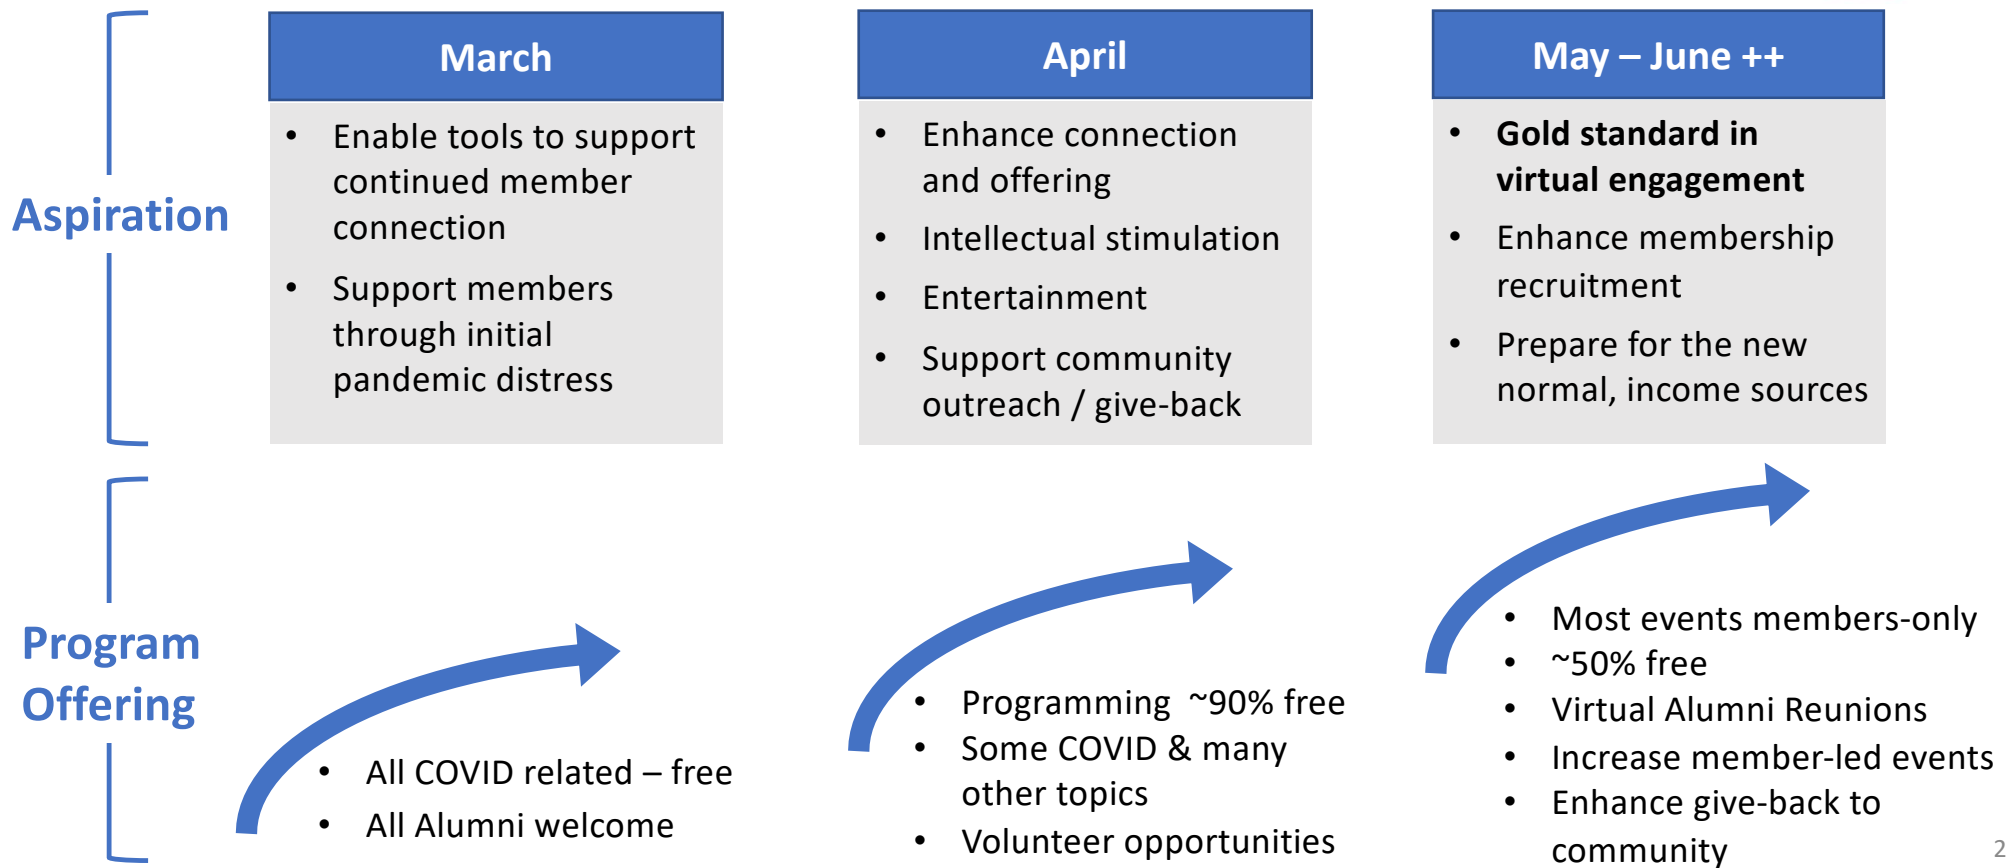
Aspiration

March

- Enable tools to support continued member connection
- Support members through initial pandemic distress

April

- Enhance connection and offering
- Intellectual stimulation
- Entertainment
- Support community outreach / give-back

May – June ++

- **Gold standard in virtual engagement**
- Enhance membership recruitment
- Prepare for the new normal, income sources

Program Offering

- All COVID related – free
- All Alumni welcome

- Programming ~90% free
- Some COVID & many other topics
- Volunteer opportunities

- Most events members-only
- ~50% free
- Virtual Alumni Reunions
- Increase member-led events
- Enhance give-back to community

2